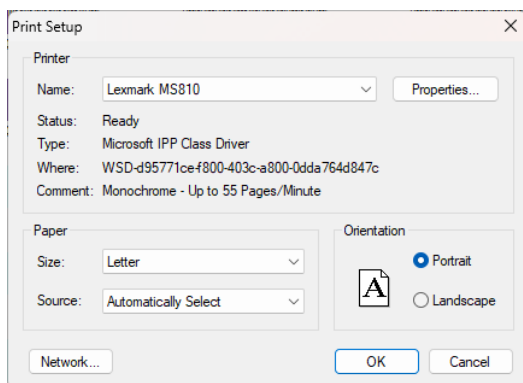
Print Setup

Printer

Name: Lexmark MS810

Properties...

Status: Ready

Type: Microsoft IPP Class Driver

Where: WSD-d95771ce-f800-403c-a800-0dda764d847c

Comment: Monochrome - Up to 55 Pages/Minute

Paper

Size: Letter

Source: Automatically Select

Orientation

A

Portrait

Landscape

Network...

OK

Cancel